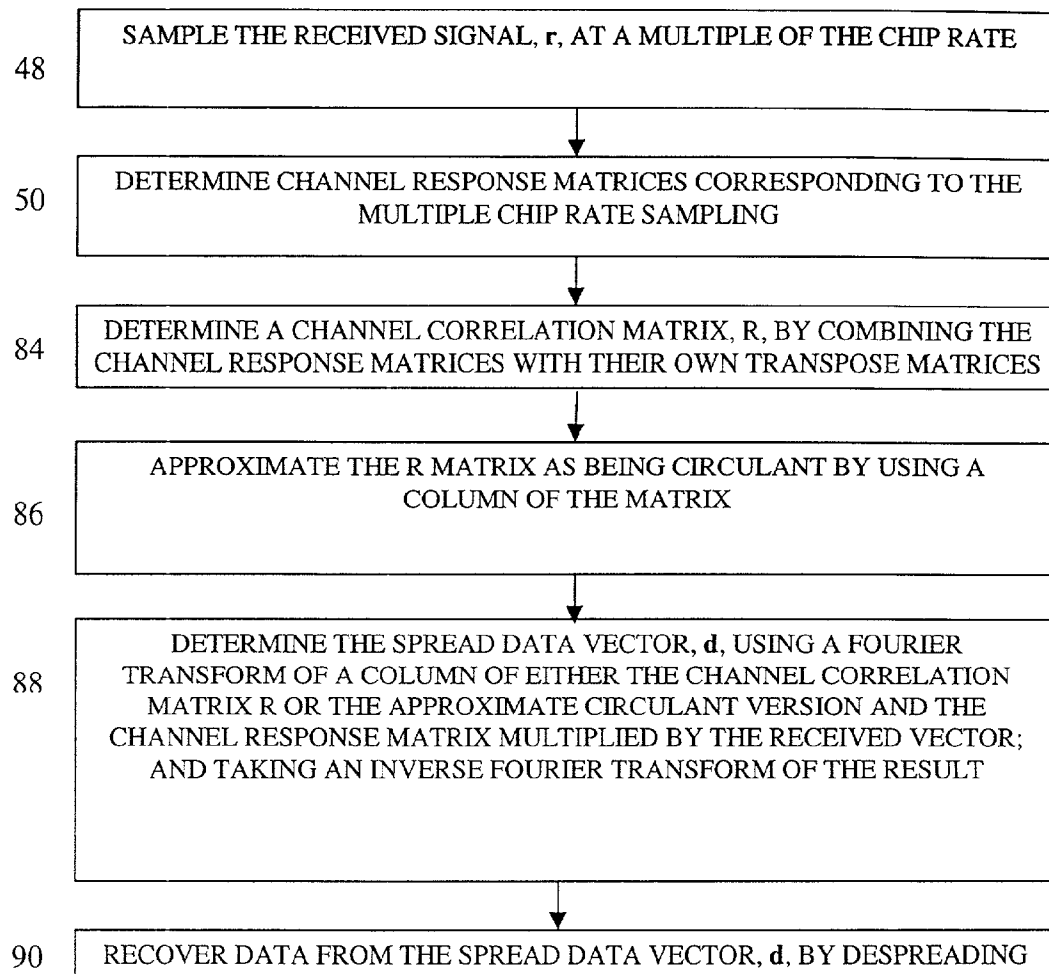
48
SAMPLE THE RECEIVED SIGNAL, **r**, AT A MULTIPLE OF THE CHIP RATE

50
DETERMINE CHANNEL RESPONSE MATRICES CORRESPONDING TO THE MULTIPLE CHIP RATE SAMPLING

84
DETERMINE A CHANNEL CORRELATION MATRIX, R, BY COMBINING THE CHANNEL RESPONSE MATRICES WITH THEIR OWN TRANSPOSE MATRICES

86
APPROXIMATE THE R MATRIX AS BEING CIRCULANT BY USING A COLUMN OF THE MATRIX

88
DETERMINE THE SPREAD DATA VECTOR, **d**, USING A FOURIER TRANSFORM OF A COLUMN OF EITHER THE CHANNEL CORRELATION MATRIX R OR THE APPROXIMATE CIRCULANT VERSION AND THE CHANNEL RESPONSE MATRIX MULTIPLIED BY THE RECEIVED VECTOR; AND TAKING AN INVERSE FOURIER TRANSFORM OF THE RESULT

90
RECOVER DATA FROM THE SPREAD DATA VECTOR, **d**, BY DESPREADING